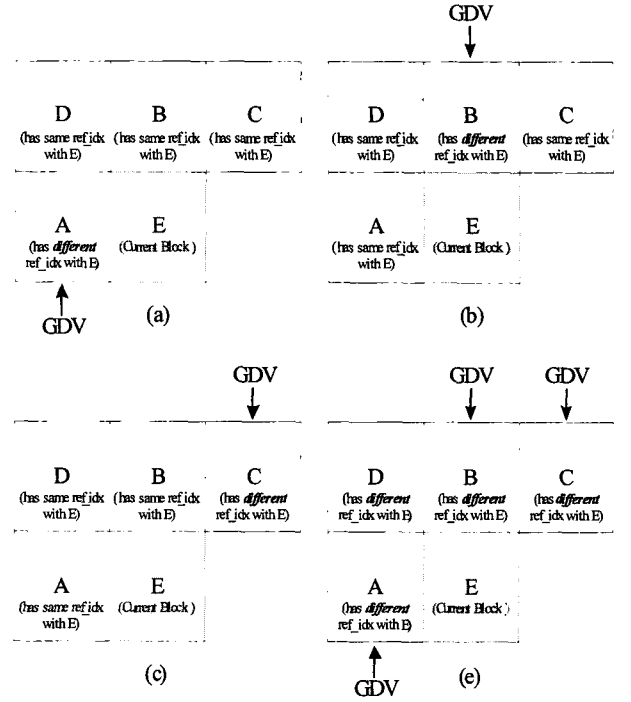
D
(has same ref_idx with E)

B
(has same ref_idx with E)

C
(has same ref_idx with E)

A
(has *different* ref_idx with E)

E
(Current Block)

GDV

(a)

GDV

D
(has same ref_idx with E)

B
(has *different* ref_idx with E)

C
(has same ref_idx with E)

A
(has same ref_idx with E)

E
(Current Block)

(b)

GDV

D
(has same ref_idx with E)

B
(has same ref_idx with E)

C
(has *different* ref_idx with E)

A
(has same ref_idx with E)

E
(Current Block)

(c)

GDV

GDV

D
(has *different* ref_idx with E)

B
(has *different* ref_idx with E)

C
(has *different* ref_idx with E)

A
(has *different* ref_idx with E)

E
(Current Block)

GDV

(e)